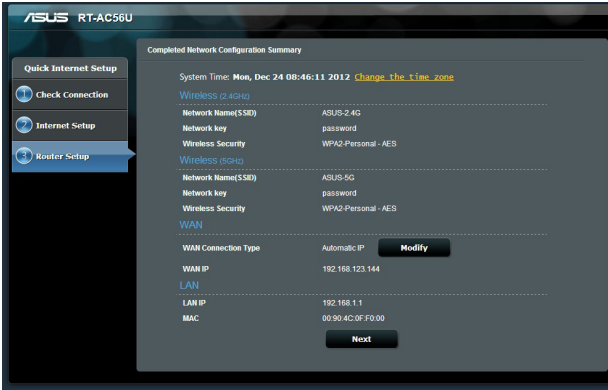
ASUS RT-AC56U

Quick Internet Setup

1 Check Connection

2 Internet Setup

3 Router Setup

Completed Network Configuration Summary

System Time: Mon, Dec 24 08:46:11 2012 Change the time zone

Wireless (2.4GHz)

| | |
|---|---|
| Network Name(SSID) | ASUS-2.4G |
| Network key | password |
| Wireless Security | WPA2-Personal - AES |

Wireless (5GHz)

| | |
|---|---|
| Network Name(SSID) | ASUS-5G |
| Network key | password |
| Wireless Security | WPA2-Personal - AES |

WAN

| | |
|---|---|
| WAN Connection Type | Automatic IP Modify |
| WAN IP | 192.168.123.144 |

LAN

| | |
|---|---|
| LAN IP | 192.168.1.1 |
| MAC | 00:90:4C:0F:F0:00 |

Next